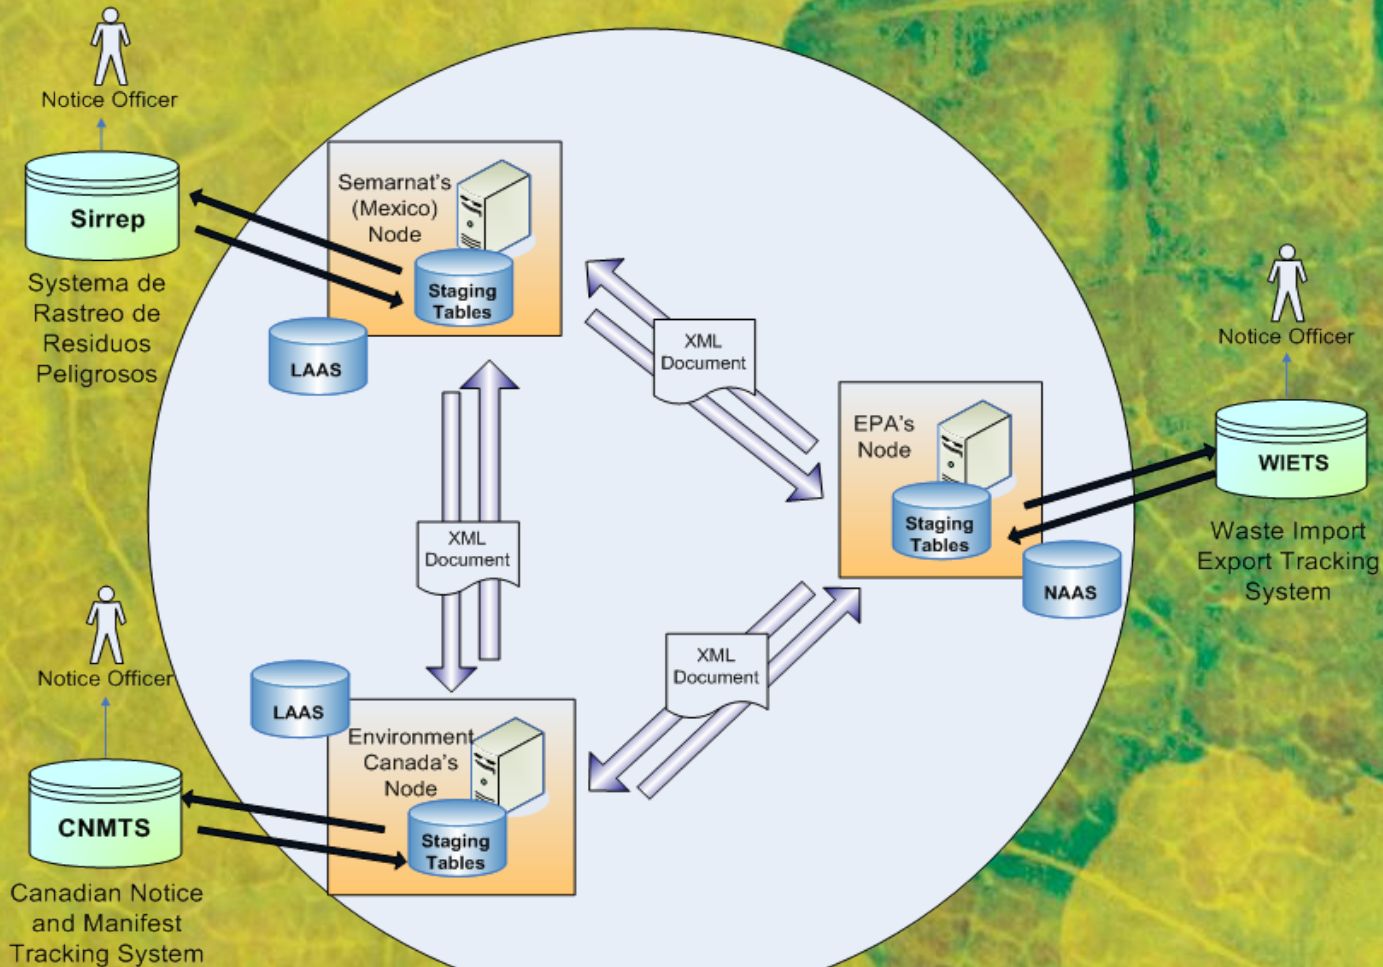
Notice Officer

Sirrep

Systema de Rastreo de Residuos Peligrosos

Semarnat's (Mexico) Node

Staging Tables

LAAS

XML Document

Notice Officer

EPA's Node

Staging Tables

WIETS

Waste Import Export Tracking System

NAAS

XML Document

XML Document

Notice Officer

LAAS

Environment Canada's Node

Staging Tables

CNMTS

Canadian Notice and Manifest Tracking System